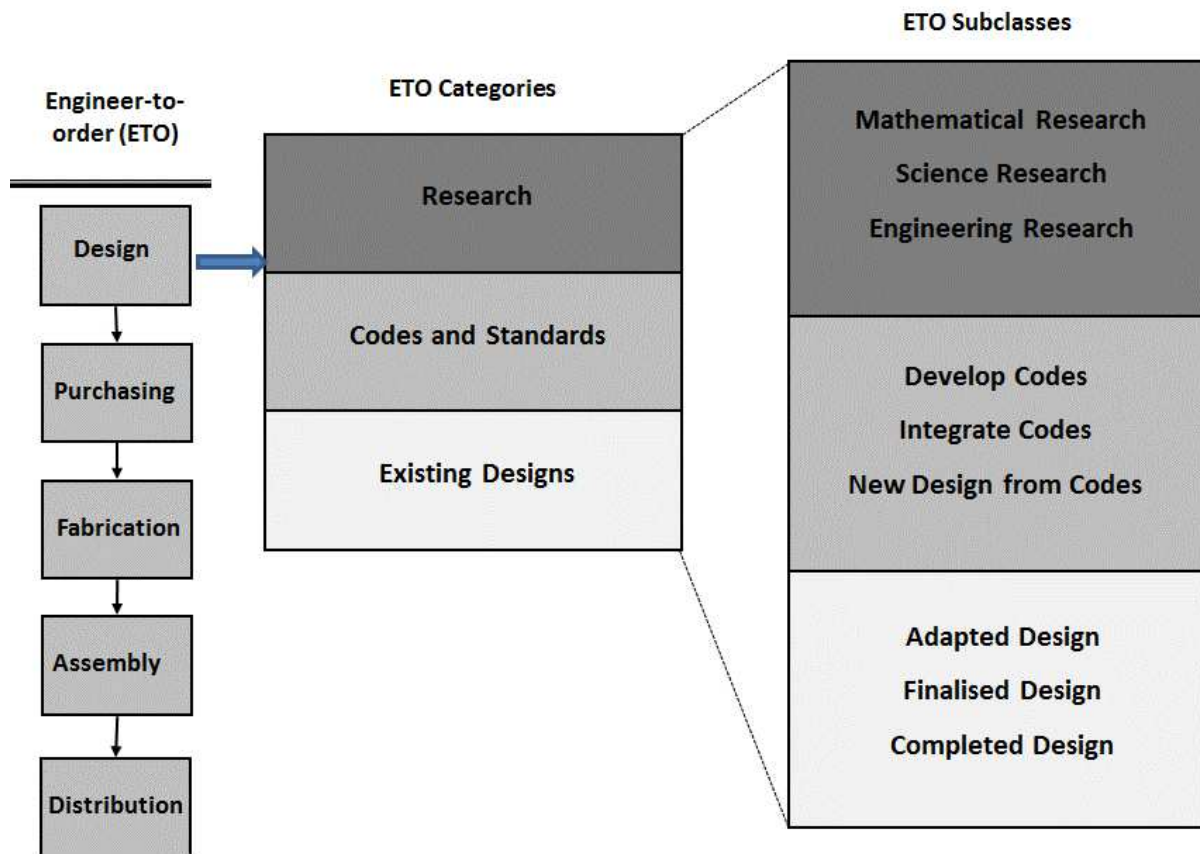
Engineer-to-order (ETO)

Design

Purchasing

Fabrication

Assembly

Distribution

ETO Categories

Research

Codes and Standards

Existing Designs

ETO Subclasses

Mathematical Research

Science Research

Engineering Research

Develop Codes

Integrate Codes

New Design from Codes

Adapted Design

Finalised Design

Completed Design